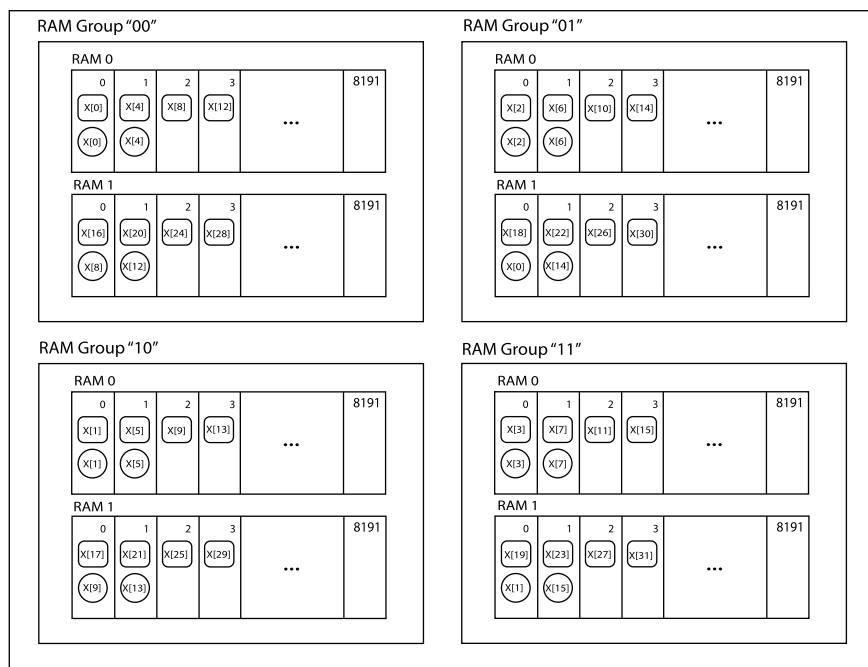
RAM Group "00"

RAM 0

0 X[0] X[0]
1 X[4] X[4]
2 X[8]
3 X[12]
...
8191

RAM 1

0 X[16] X[8]
1 X[20] X[12]
2 X[24]
3 X[28]
...
8191

RAM Group "01"

RAM 0

0 X[2] X[2]
1 X[6] X[6]
2 X[10]
3 X[14]
...
8191

RAM 1

0 X[18] X[0]
1 X[22] X[14]
2 X[26]
3 X[30]
...
8191

RAM Group "10"

RAM 0

0 X[1] X[1]
1 X[5] X[5]
2 X[9]
3 X[13]
...
8191

RAM 1

0 X[17] X[9]
1 X[21] X[13]
2 X[25]
3 X[29]
...
8191

RAM Group "11"

RAM 0

0 X[3] X[3]
1 X[7] X[7]
2 X[11]
3 X[15]
...
8191

RAM 1

0 X[19] X[1]
1 X[23] X[15]
2 X[27]
3 X[31]
...
8191